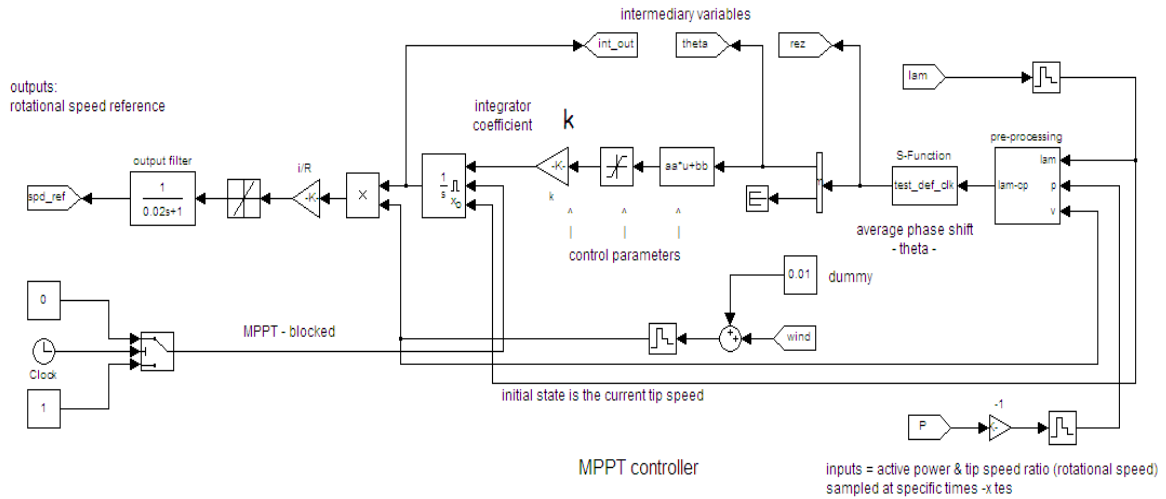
intermediary variables

int_out

theta

rez

lam

outputs:
rotational speed reference

integrator coefficient

k

pre-processing

output filter

i/R

S-Function

lam

spd_ref

$\frac{1}{0.02s+1}$

-K-

×

$\frac{1}{s}$ $x_0$

-K-

aa*u+bb

test_def_clk

lam-cp

p

v

k

^

^

^

control parameters

average phase shift
- theta -

0.01

dummy

0

MPPT - blocked

wind

Clock

1

initial state is the current tip speed

-1

P

-K-

MPPT controller

inputs = active power & tip speed ratio (rotational speed)
sampled at specific times -x tes